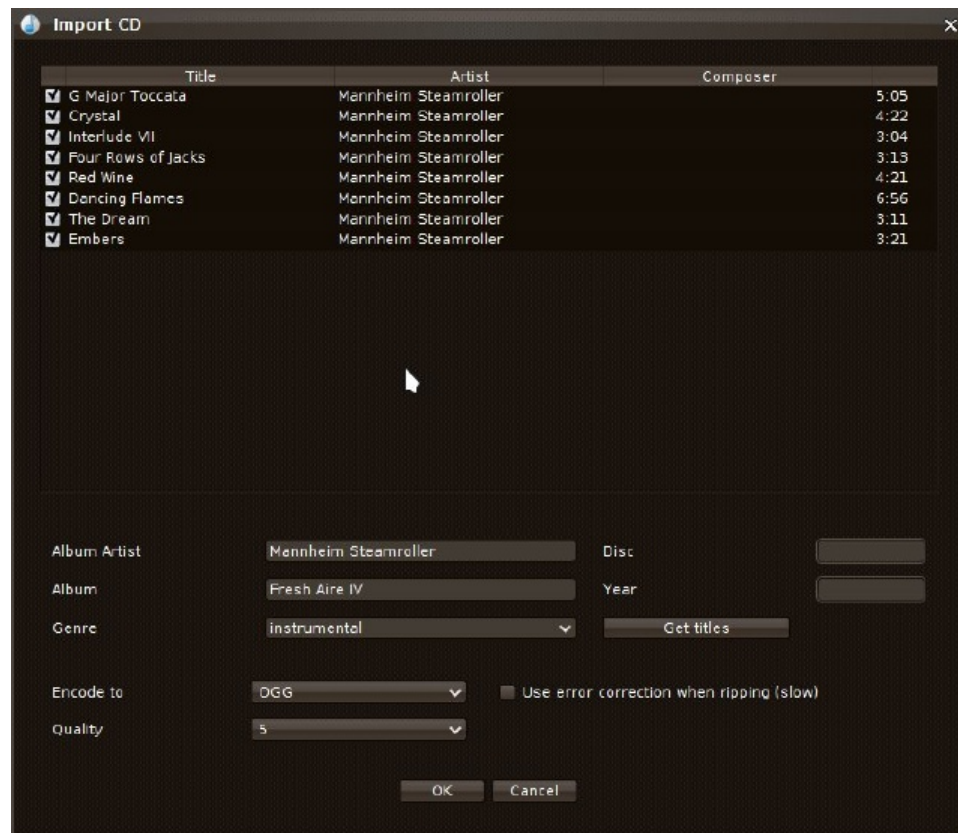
Import CD

| Title | Artist | Composer | |
|---|---|---|---|
| G Major Toccata | Mannheim Steamroller | | 5:05 |
| Crystal | Mannheim Steamroller | | 4:22 |
| Interlude VII | Mannheim Steamroller | | 3:04 |
| Four Rows of Jacks | Mannheim Steamroller | | 3:13 |
| Red Wine | Mannheim Steamroller | | 4:21 |
| Dancing Flames | Mannheim Steamroller | | 6:56 |
| The Dream | Mannheim Steamroller | | 3:11 |
| Embers | Mannheim Steamroller | | 3:21 |

Album Artist Mannheim Steamroller
Disc
Album Fresh Aire IV
Year
Genre instrumental
Get titles

Encode to OGG
Use error correction when ripping (slow)
Quality 5

OK Cancel